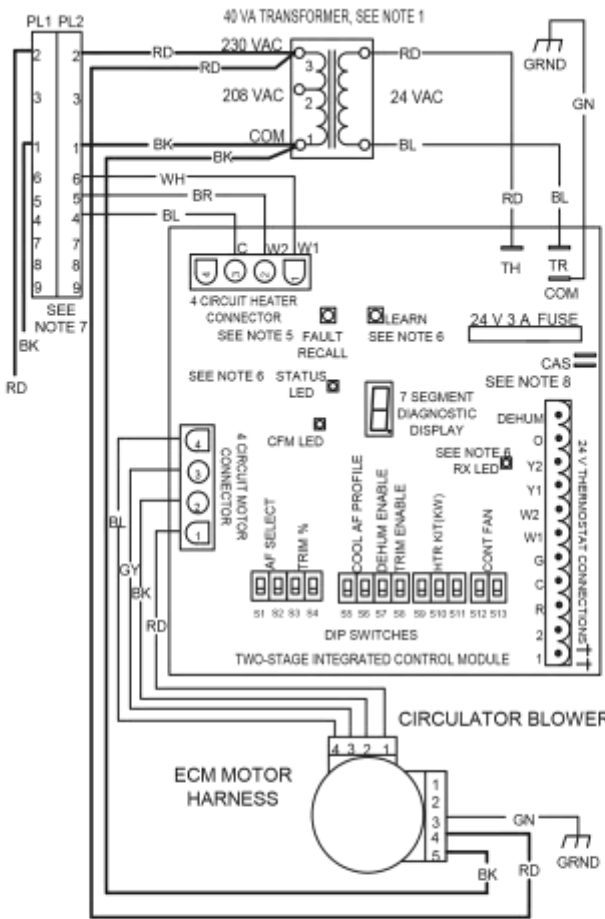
40 VA TRANSFORMER, SEE NOTE 1

PL1 PL2

2 2 RD 230 VAC RD RD

3 3 208 VAC 3 2 24 VAC

GRND

GN

1 1 BK COM 1 BL

BK

6 6 WH

5 5 BR

4 4 BL

7 7

8 8

9 9

SEE NOTE 7

BK

RD

C W2 W1

4 3 2 1

4 CIRCUIT HEATER CONNECTOR

SEE NOTE 5

FAULT RECALL

LEARN

SEE NOTE 6

RD BL

TH TR

COM

24 V 3 A FUSE

CAS

SEE NOTE 8

SEE NOTE 6

STATUS LED

7 SEGMENT DIAGNOSTIC DISPLAY

CFM LED

SEE NOTE 6

RX LED

4 CIRCUIT MOTOR CONNECTOR

4 3 2 1

BL

GY

BK

RD

AF SELECT

TRIM %

COOL AF PROFILE

DEHUM ENABLE

TRIM ENABLE

HTR KIT(KW)

CONT FAN

S1 S2 S3 S4 S5 S6 S7 S8 S9 S10 S11 S12 S13

DIP SWITCHES

TWO-STAGE INTEGRATED CONTROL MODULE

DEHUM

O

Y2

Y1

W2

W1

G

C

R

2

1

24 V THERMOSTAT CONNECTIONS

CIRCULATOR BLOWER

4 3 2 1

ECM MOTOR HARNESS

1

2

3

4

5

GN

GRND

BK

RD